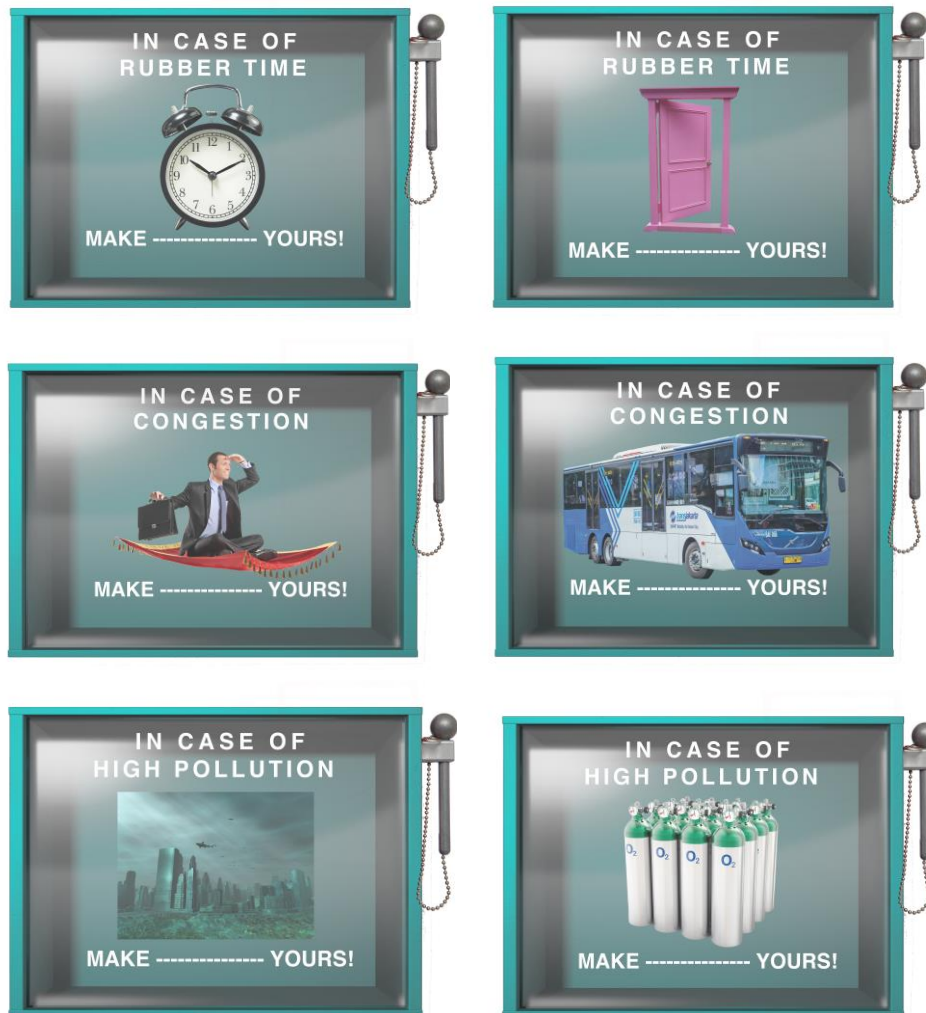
IN CASE OF RUBBER TIME

MAKE --------------- YOURS!

IN CASE OF RUBBER TIME

MAKE --------------- YOURS!

IN CASE OF CONGESTION

MAKE --------------- YOURS!

IN CASE OF CONGESTION

MAKE --------------- YOURS!

IN CASE OF HIGH POLLUTION

MAKE --------------- YOURS!

IN CASE OF HIGH POLLUTION

$O_2$ $O_2$ $O_2$ $O_2$

MAKE --------------- YOURS!